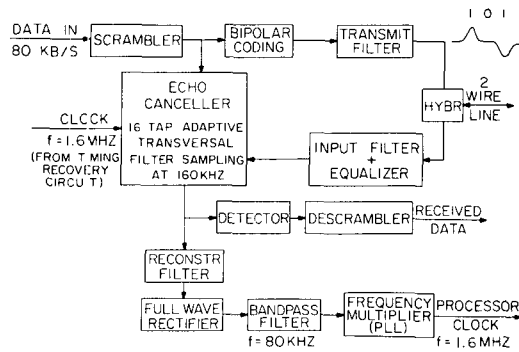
DATA IN
80 KB/S
SCRAMBLER
BIPOLAR CODING
TRANSMIT FILTER
1 0 1
2 WIRE LINE
HYBR
ECHO CANCELLER
16 TAP ADAPTIVE TRANSVERSAL FILTER SAMPLING AT 160KHZ
CLCCK
f = 1.6MHZ
(FROM T MING RECOVERY CIRCU T)
INPUT FILTER + EQUALIZER
DETECTOR
DESCRAMBLER
RECEIVED DATA
RECONSTR FILTER
FULL WAVE RECTIFIER
BANDPASS FILTER
f = 80KHZ
FREQUENCY MULTIPLIER (PLL)
PROCESSOR CLOCK
f = 1.6MHZ